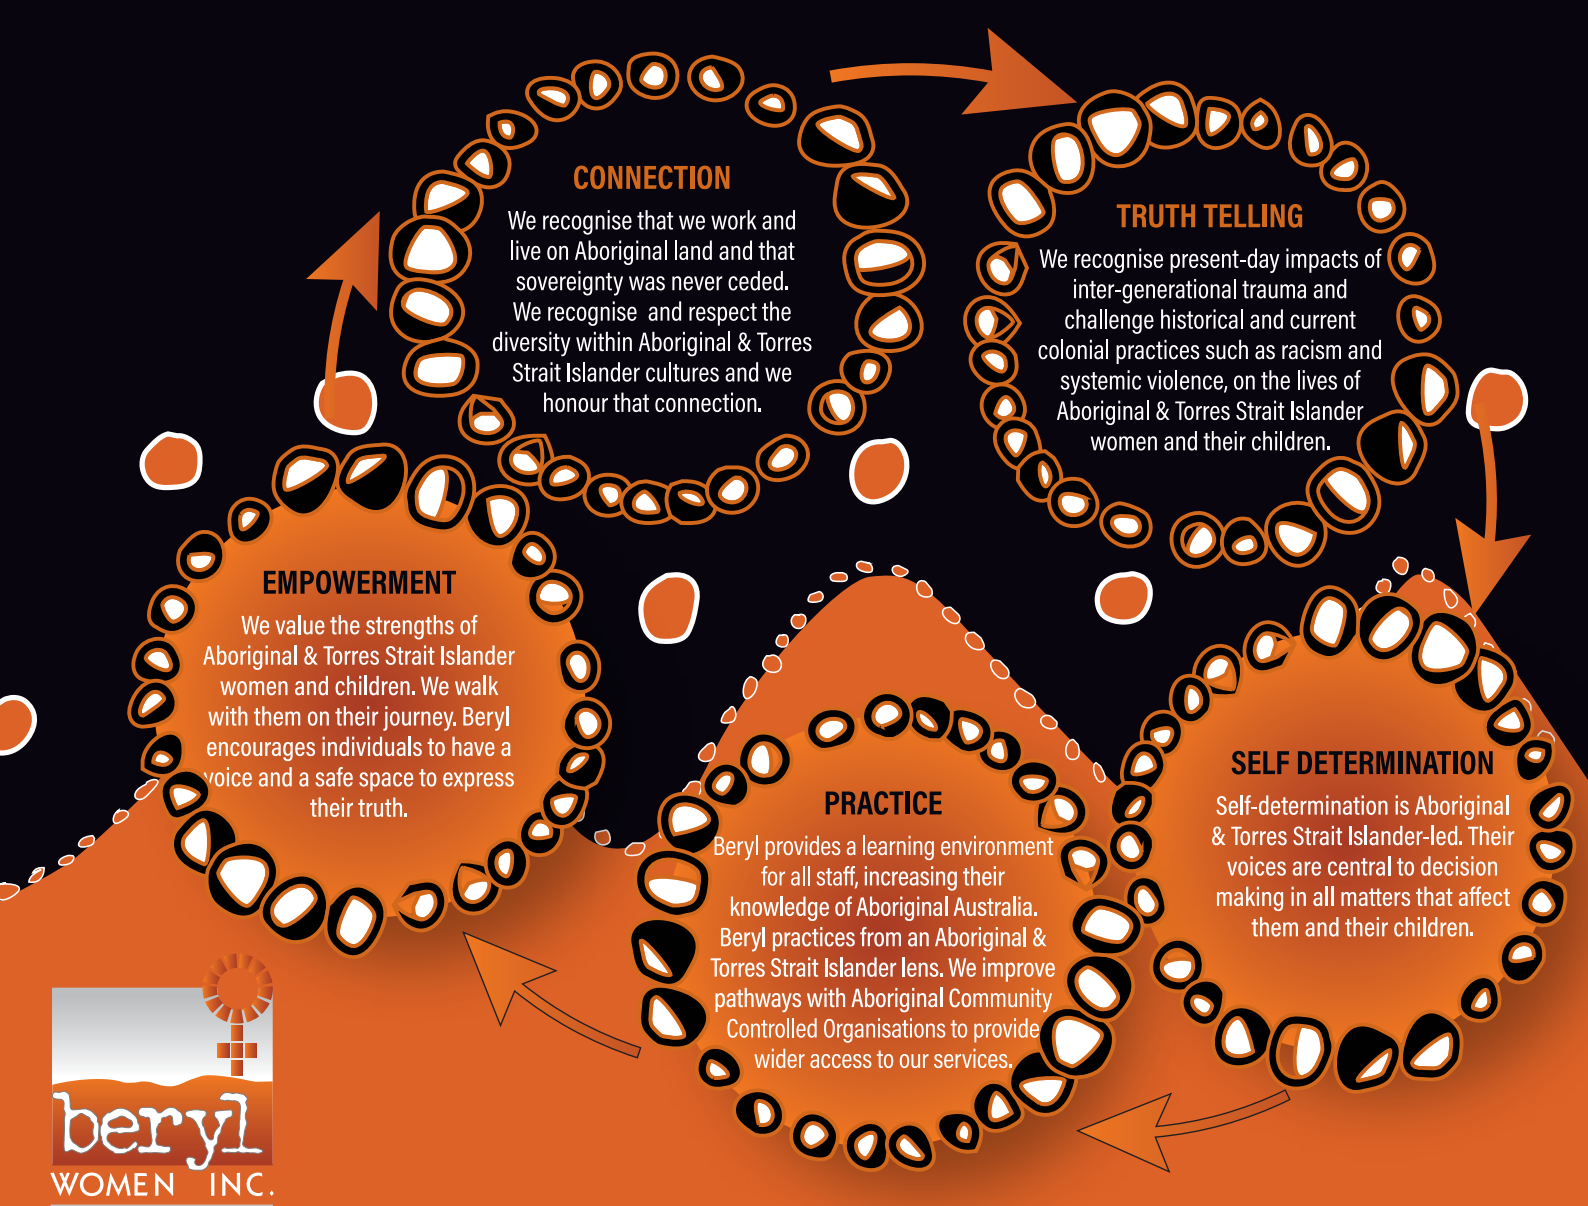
CONNECTION

We recognise that we work and live on Aboriginal land and that sovereignty was never ceded. We recognise and respect the diversity within Aboriginal & Torres Strait Islander cultures and we honour that connection.

TRUTH TELLING

We recognise present-day impacts of inter-generational trauma and challenge historical and current colonial practices such as racism and systemic violence, on the lives of Aboriginal & Torres Strait Islander women and their children.

EMPOWERMENT

We value the strengths of Aboriginal & Torres Strait Islander women and children. We walk with them on their journey. Beryl encourages individuals to have a voice and a safe space to express their truth.

PRACTICE

Beryl provides a learning environment for all staff, increasing their knowledge of Aboriginal Australia. Beryl practices from an Aboriginal & Torres Strait Islander lens. We improve pathways with Aboriginal Community Controlled Organisations to provide wider access to our services.

SELF DETERMINATION

Self-determination is Aboriginal & Torres Strait Islander-led. Their voices are central to decision making in all matters that affect them and their children.

beryl
WOMEN INC.